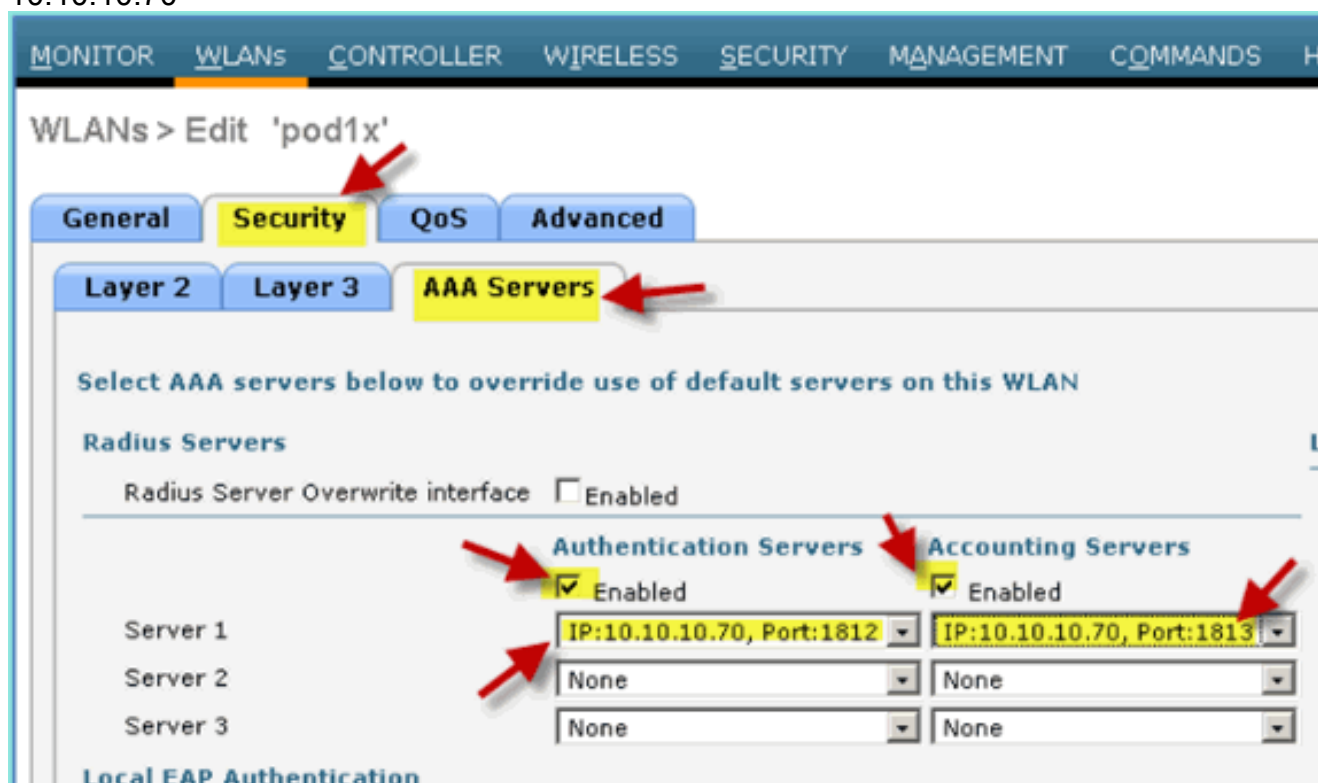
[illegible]

MONITOR WLANs CONTROLLER WIRELESS SECURITY MANAGEMENT COMMANDS H

WLANs > Edit 'pod1x'

General Security QoS Advanced

Layer 2 Layer 3 AAA Servers

Select AAA servers below to override use of default servers on this WLAN

Radius Servers

Radius Server Overwrite interface Enabled

| | Authentication Servers | Accounting Servers |
|---|---|---|
| | Enabled | Enabled |
| Server 1 | IP:10.10.10.70, Port:1812 | IP:10.10.10.70, Port:1813 |
| Server 2 | None | None |
| Server 3 | None | None |

Local EAP Authentication